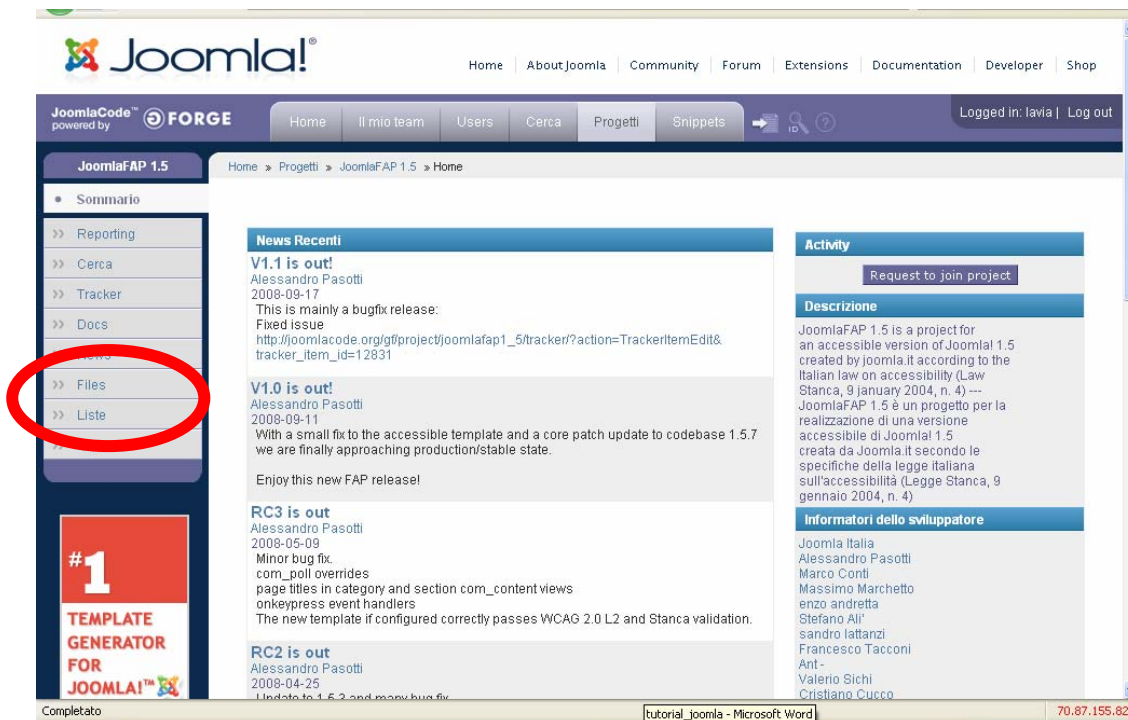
Joomla!®

Home | About Joomla | Community | Forum | Extensions | Documentation | Developer | Shop

JoomlaCode™ powered by FORGE

Home | Il mio team | Users | Cerca | Progetti | Snippets

Logged in: lavia | Log out

JoomlaFAP 1.5

• Sommario
» Reporting
» Cerca
» Tracker
» Docs
» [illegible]
» Files
» Liste

Home » Progetti » JoomlaFAP 1.5 » Home

News Recenti

V1.1 is out!
Alessandro Pasotti
2008-09-17
This is mainly a bugfix release:
Fixed issue
http://joomlacode.org/gf/project/joomlafap1_5/tracker/?action=TrackerItemEdit&tracker_item_id=12831

V1.0 is out!
Alessandro Pasotti
2008-09-11
With a small fix to the accessible template and a core patch update to codebase 1.5.7 we are finally approaching production/stable state.

Enjoy this new FAP release!

RC3 is out
Alessandro Pasotti
2008-05-09
Minor bug fix.
com_poll overrides
page titles in category and section com_content views
onkeypress event handlers
The new template if configured correctly passes WCAG 2.0 L2 and Stanca validation.

RC2 is out
Alessandro Pasotti
2008-04-25
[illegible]

Activity

Request to join project

Descrizione

JoomlaFAP 1.5 is a project for an accessible version of Joomla! 1.5 created by joomla.it according to the Italian law on accessibility (Law Stanca, 9 january 2004, n. 4) --- JoomlaFAP 1.5 è un progetto per la realizzazione di una versione accessibile di Joomla! 1.5 creata da Joomla.it secondo le specifiche della legge italiana sull'accessibilità (Legge Stanca, 9 gennaio 2004, n. 4)

Informatori dello sviluppatore

Joomla Italia
Alessandro Pasotti
Marco Conti
Massimo Marchetto
enzo andretta
Stefano Ali'
sandro lattanzi
Francesco Tacconi
Ant -
Valerio Sichi
Cristiano Cucco

#1 TEMPLATE GENERATOR FOR JOOMLA!™

Completato

tutorial_joomla - Microsoft Word

70.87.155.82